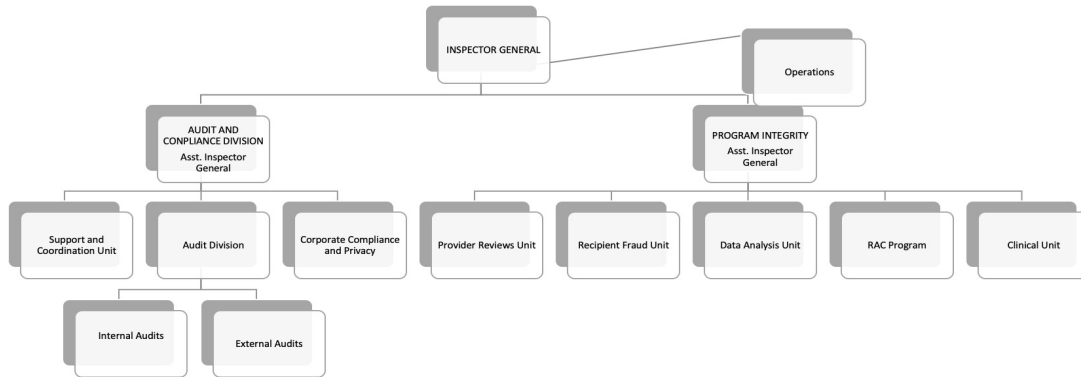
INSPECTOR GENERAL

Operations

AUDIT AND COMPLIANCE DIVISION
Asst. Inspector General

PROGRAM INTEGRITY
Asst. Inspector General

Support and Coordination Unit

Audit Division

Corporate Compliance and Privacy

Internal Audits

External Audits

Provider Reviews Unit

Recipient Fraud Unit

Data Analysis Unit

RAC Program

Clinical Unit